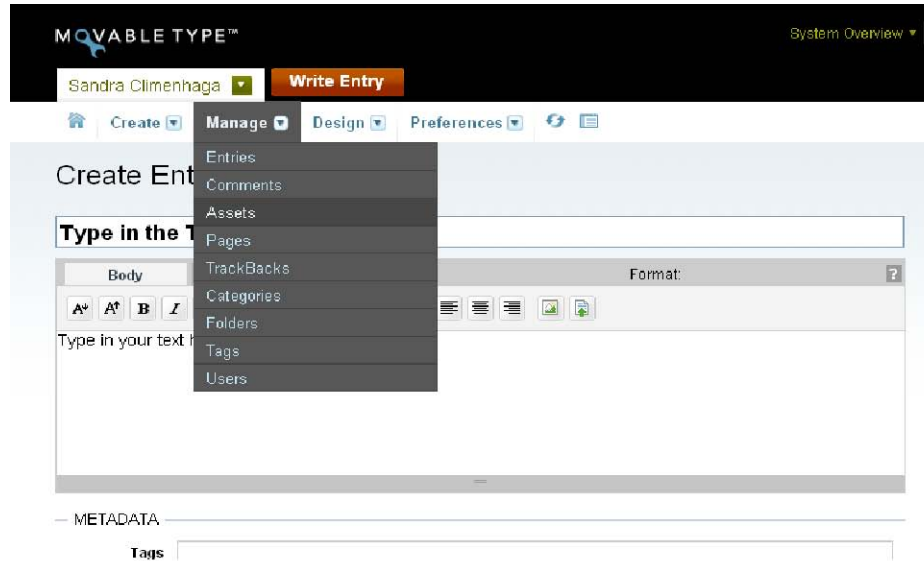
MOVABLE TYPE™

System Overview ▾

Sandra Climenhaga

Write Entry

Create

Manage

Design

Preferences

Create Ent

Entries

Comments

Assets

Pages

TrackBacks

Categories

Folders

Tags

Users

Type in the T

Body

Format:

?

B

I

Type in your text h

— METADATA

Tags